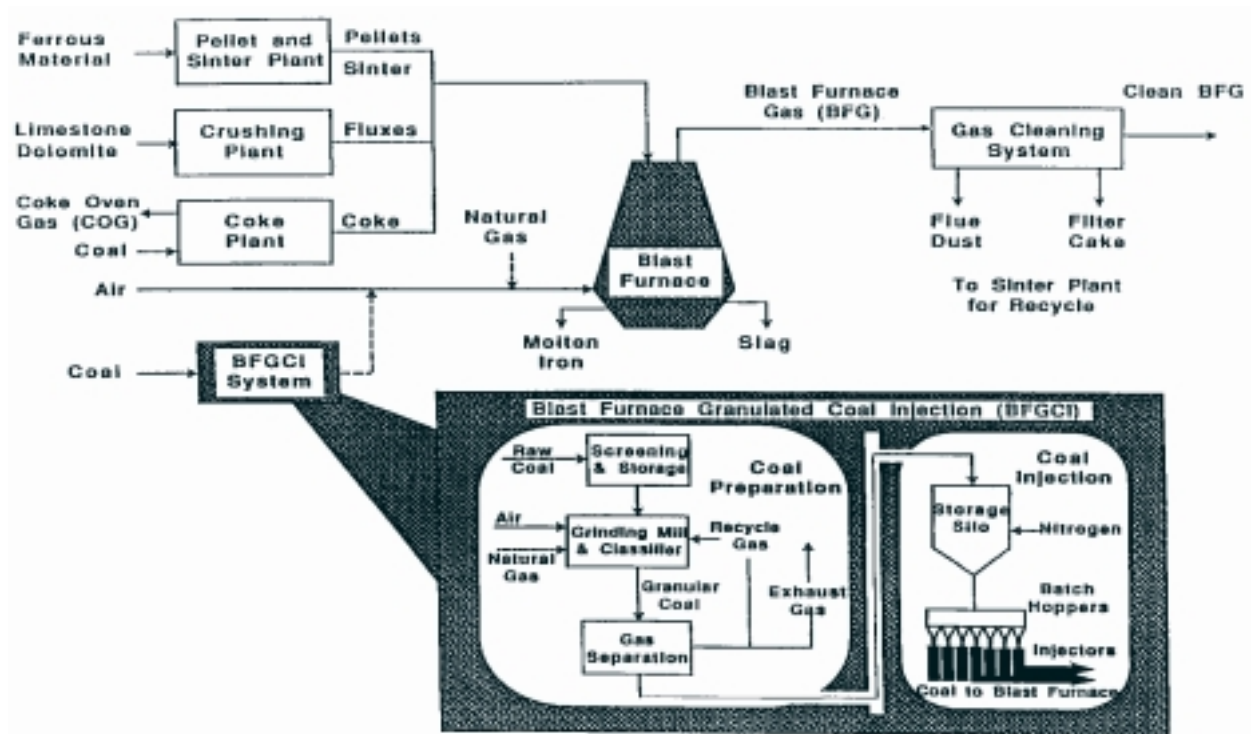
Ferrous Material

Pellet and Sinter Plant

Pellets

Sinter

Limestone Dolomite

Crushing Plant

Fluxes

Coke Oven Gas (COG)

Coal

Coke Plant

Coke

Natural Gas

Air

Blast Furnace Gas (BFG)

Blast Furnace

Molten Iron

Slag

Gas Cleaning System

Clean BFG

Flue Dust

Filter Cake

To Sinter Plant for Recycle

Coal

BFGCI System

Blast Furnace Granulated Coal Injection (BFGCI)

Raw Coal

Screening & Storage

Coal Preparation

Air

Natural Gas

Grinding Mill & Classifier

Recycle Gas

Granular Coal

Exhaust Gas

Gas Separation

Coal Injection

Storage Silo

Nitrogen

Batch Hoppers

Injectors

Coal to Blast Furnace